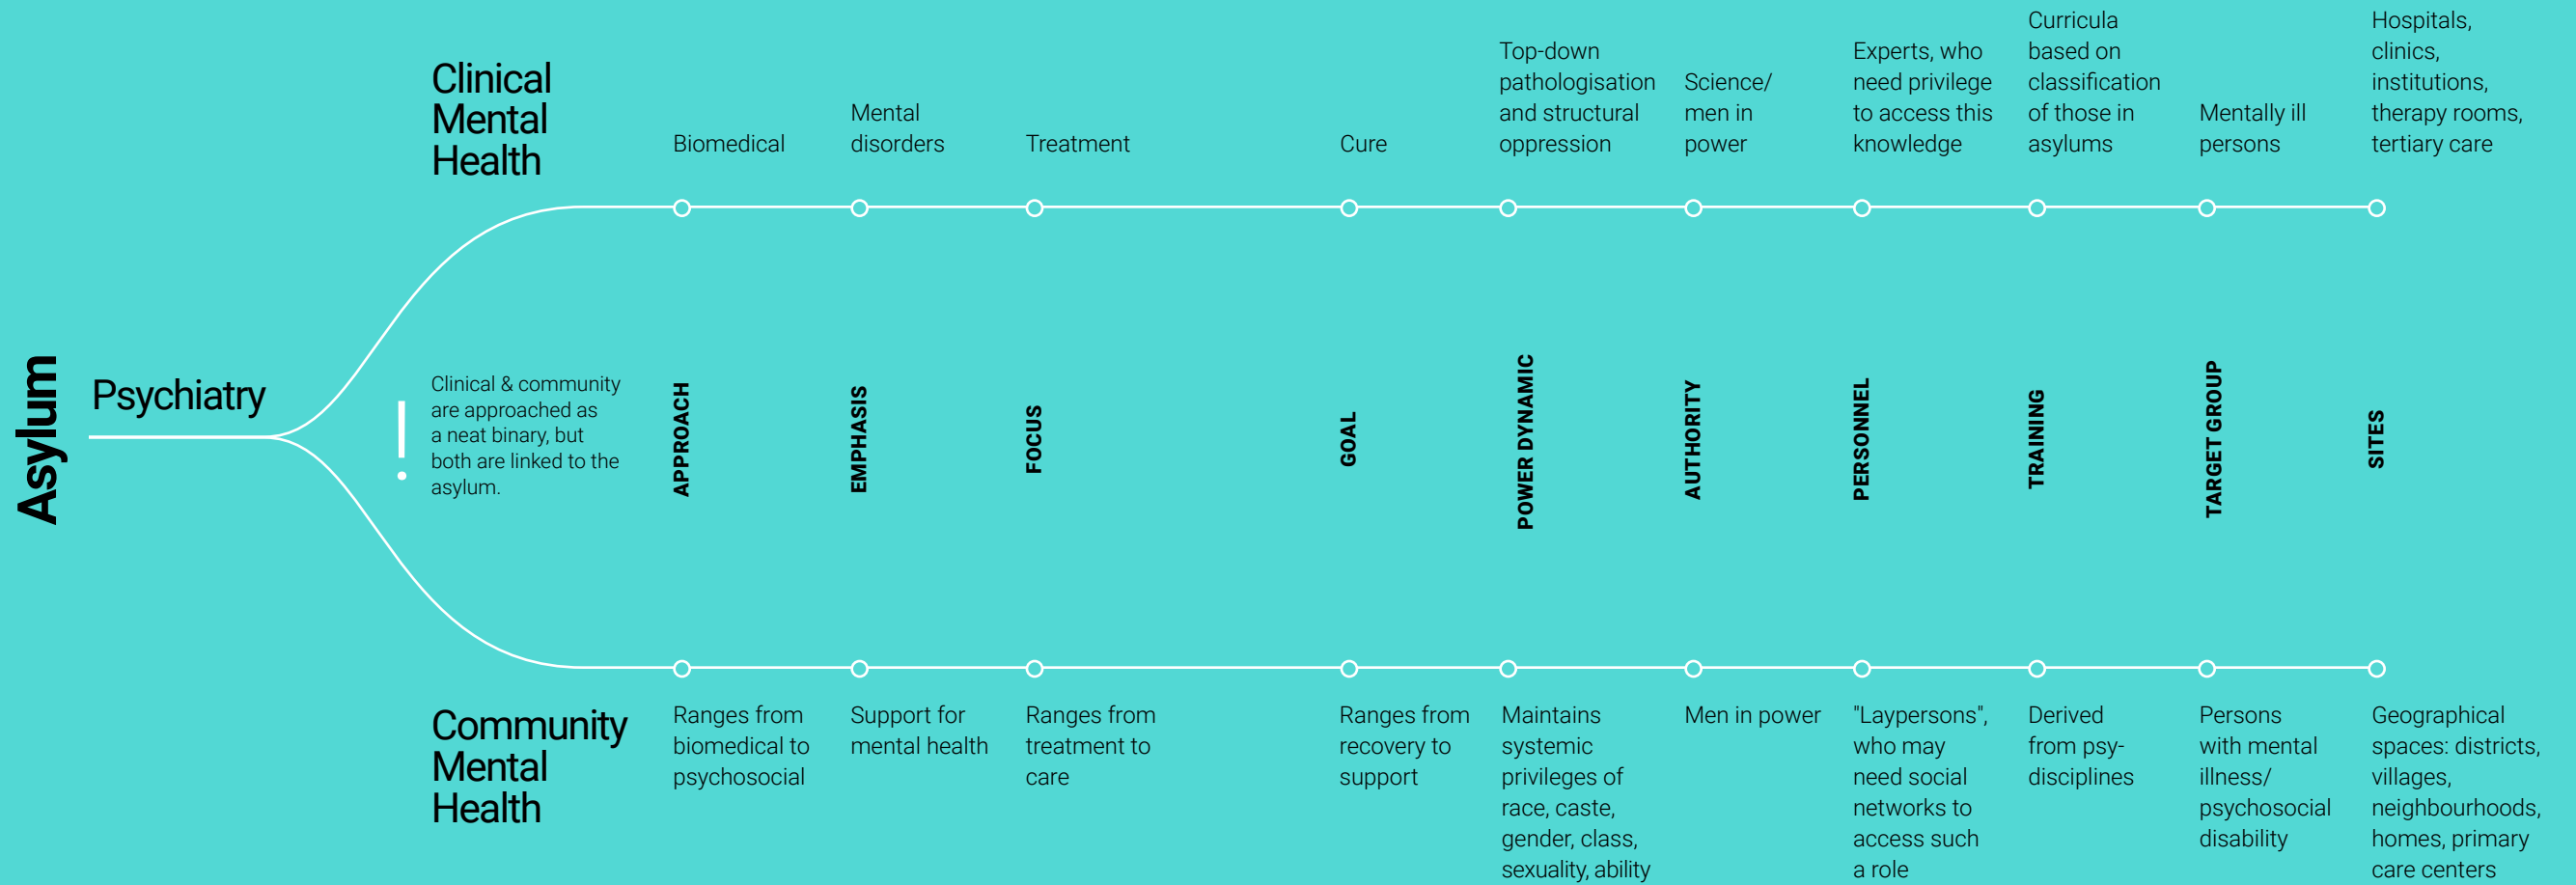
Asylum

Psychiatry

Clinical Mental Health

Biomedical

Mental disorders

Treatment

Cure

Top-down pathologisation and structural oppression

Science/ men in power

Experts, who need privilege to access this knowledge

Curricula based on classification of those in asylums

Mentally ill persons

Hospitals, clinics, institutions, therapy rooms, tertiary care

!

Clinical & community are approached as a neat binary, but both are linked to the asylum.

APPROACH

EMPHASIS

FOCUS

GOAL

POWER DYNAMIC

AUTHORITY

PERSONNEL

TRAINING

TARGET GROUP

SITES

Community Mental Health

Ranges from biomedical to psychosocial

Support for mental health

Ranges from treatment to care

Ranges from recovery to support

Maintains systemic privileges of race, caste, gender, class, sexuality, ability

Men in power

"Laypersons", who may need social networks to access such a role

Derived from psy-disciplines

Persons with mental illness/ psychosocial disability

Geographical spaces: districts, villages, neighbourhoods, homes, primary care centers